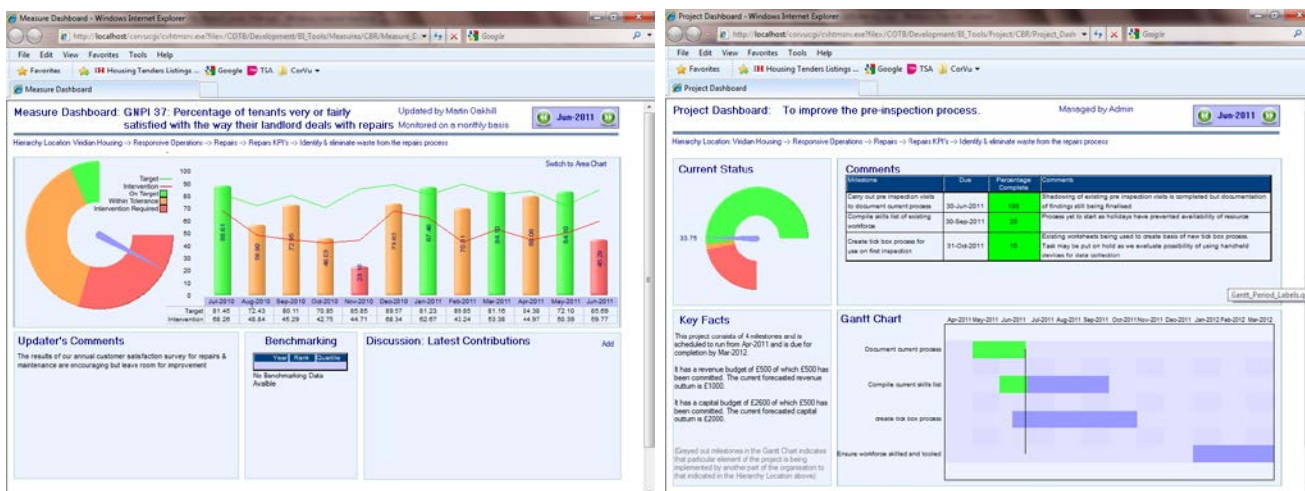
Measure Dashboard - Windows Internet Explorer

http://localhost/corvucgi/cvhtmsrv.exe?file=/COTB/Development/BI_Tools/Measures/CBR/Measure_D

Google

File Edit View Favorites Tools Help

Favorites | Housing Tenders Listings ... | Google | TSA | CorVu

Measure Dashboard

Measure Dashboard: GNPI 37: Percentage of tenants very or fairly satisfied with the way their landlord deals with repairs

Updated by Martin Oakhill
Monitored on a monthly basis

Jun-2011

Hierarchy Location: Viridian Housing -> Responsive Operations -> Repairs -> Repairs KPI's -> Identify & eliminate waste from the repairs process

Switch to Area Chart

Target
Intervention
On Target
Within Tolerance
Intervention Required

100 90 80 70 60 50 40 30 20 10 0

| | Jul-2010 | Aug-2010 | Sep-2010 | Oct-2010 | Nov-2010 | Dec-2010 | Jan-2011 | Feb-2011 | Mar-2011 | Apr-2011 | May-2011 | Jun-2011 |
|---|---|---|---|---|---|---|---|---|---|---|---|---|
| Target | 81.45 | 72.43 | 80.11 | 70.85 | 65.85 | 89.57 | 81.23 | 89.65 | 81.16 | 84.38 | 72.10 | 85.69 |
| Intervention | 69.26 | 46.84 | 45.29 | 42.75 | 44.71 | 68.34 | 62.67 | 43.24 | 53.38 | 44.97 | 60.39 | 59.77 |

Updater's Comments

The results of our annual customer satisfaction survey for repairs & maintenance are encouraging but leave room for improvement

Benchmarking

| Year | Rank | Quartile |
|---|---|---|

No Benchmarking Data Availble

Discussion: Latest Contributions

Add

Project Dashboard - Windows Internet Explorer

http://localhost/corvucgi/cvhtmsrv.exe?file=/COTB/Development/BI_Tools/Project/CBR/Project_Dash

Google

File Edit View Favorites Tools Help

Favorites | Housing Tenders Listings ... | Google | TSA | CorVu

Project Dashboard

Project Dashboard: To improve the pre-inspection process.

Managed by Admin

Jun-2011

Hierarchy Location: Viridian Housing -> Responsive Operations -> Repairs -> Repairs KPI's -> Identify & eliminate waste from the repairs process

Current Status

33.75

Comments

| Milestone | Due | Percentage Complete | Comment |
|---|---|---|---|
| Carry out pre inspection visits to document current process | 30-Jun-2011 | 100 | Shadowing of existing pre inspection visits is completed but documentation of findings still being finalised |
| Compile skills list of existing workforce | 30-Sep-2011 | 25 | Process yet to start as holidays have prevented availability of resource |
| Create tick box process for use on first inspection | 31-Oct-2011 | 10 | Existing worksheets being used to create basis of new tick box process. Task may be put on hold as we evaluate possibility of using handheld devices for data collection |

Gantt_Period_Labels.g

Key Facts

This project consists of 4 milestones and is scheduled to run from Apr-2011 and is due for completion by Mar-2012.

It has a revenue budget of £500 of which £500 has been committed. The current forecasted revenue outturn is £1000.

It has a capital budget of £2600 of which £500 has been committed. The current forecasted capital outturn is £2000.

(Greyed out milestones in the Gantt Chart indicates that particular element of the project is being implemented by another part of the organisation to that indicated in the Hierarchy Location above)

Gantt Chart

Apr-2011 May-2011 Jun-2011 Jul-2011 Aug-2011 Sep-2011 Oct-2011 Nov-2011 Dec-2011 Jan-2012 Feb-2012 Mar-2012

Document current process

Compile current skills list

create tick box process

Ensure workforce skilled and tooled